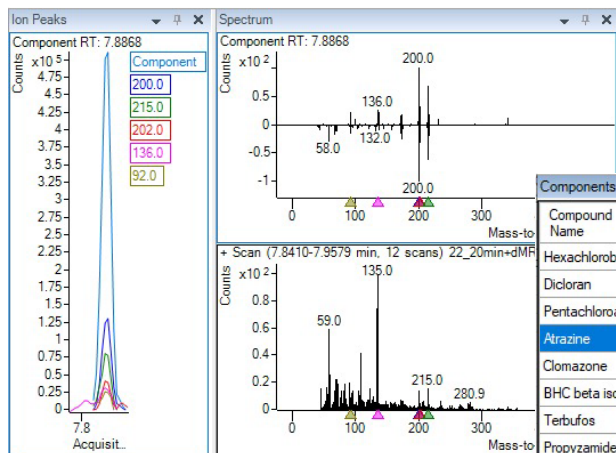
Ion Peaks
Component RT: 7.8868
x10 5
Counts
5
4.75
4.5
4.25
4
3.75
3.5
3.25
3
2.75
2.5
2.25
2
1.75
1.5
1.25
1
0.75
0.5
0.25
0
Component
200.0
215.0
202.0
136.0
92.0
7.8
Acquisit...

Spectrum
Component RT: 7.8868
x10 2
Counts
0.5
0
-0.5
-1
200.0
136.0
132.0
58.0
200.0
0
100
200
300
Mass-to

+ Scan (7.8410-7.9579 min, 12 scans) 22_20min+dMF
x10 2
Counts
1
0.8
0.6
0.4
0.2
0
135.0
59.0
215.0
280.9
0
100
200
300
Mass-to

Components
Compound Name
Hexachlorob
Dicloran
Pentachloro
Atrazine
Clomazone
BHC beta iso
Terbufos
Propyzamide